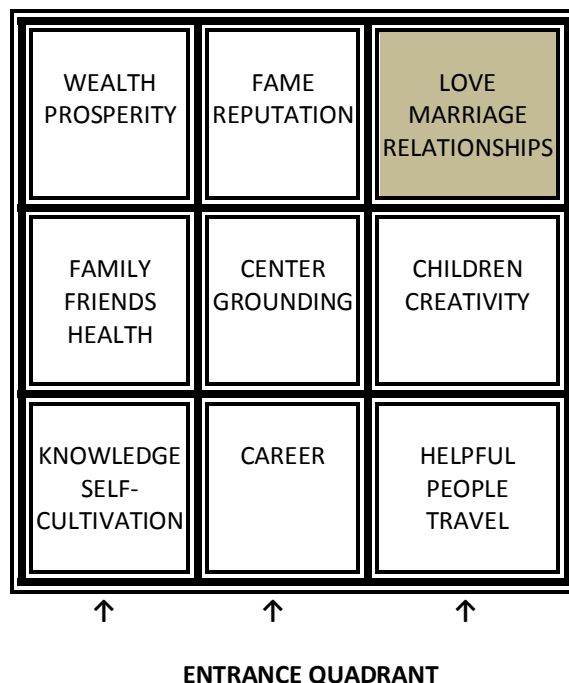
| WEALTH PROSPERITY | FAME REPUTATION | LOVE MARRIAGE RELATIONSHIPS |
|---|---|---|
| FAMILY FRIENDS HEALTH | CENTER GROUNDING | CHILDREN CREATIVITY |
| KNOWLEDGE SELF-CULTIVATION | CAREER | HELPFUL PEOPLE TRAVEL |

↑ ↑ ↑

ENTRANCE QUADRANT